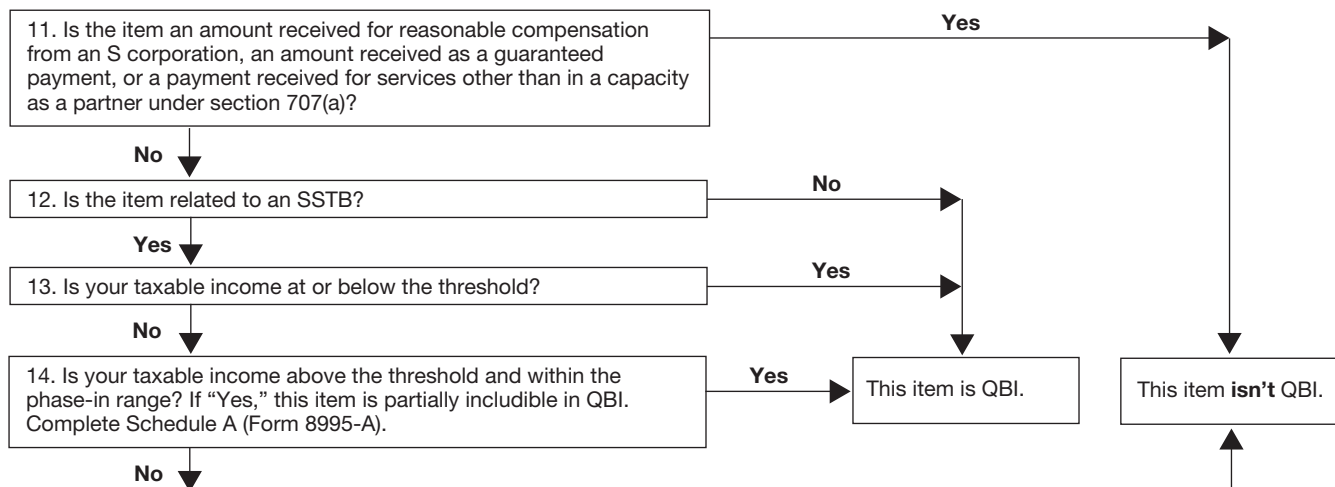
11. Is the item an amount received for reasonable compensation from an S corporation, an amount received as a guaranteed payment, or a payment received for services other than in a capacity as a partner under section 707(a)?

Yes

No

12. Is the item related to an SSTB?

No

Yes

13. Is your taxable income at or below the threshold?

Yes

No

14. Is your taxable income above the threshold and within the phase-in range? If "Yes," this item is partially includible in QBI. Complete Schedule A (Form 8995-A).

Yes

This item is QBI.

This item **isn't** QBI.

No